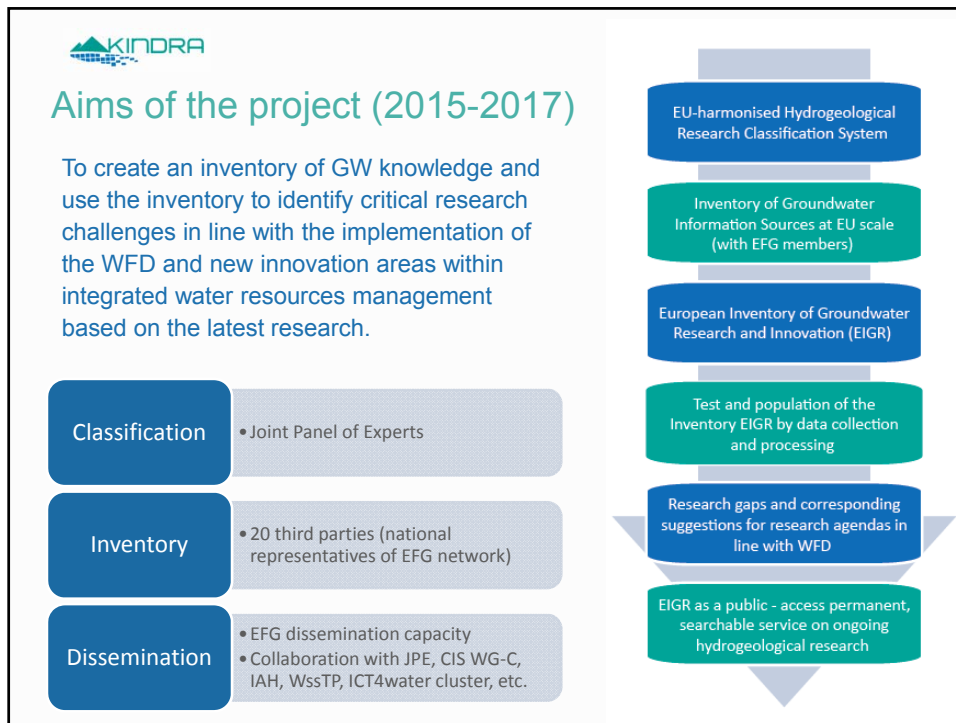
KINDRA

Aims of the project (2015-2017)

To create an inventory of GW knowledge and use the inventory to identify critical research challenges in line with the implementation of the WFD and new innovation areas within integrated water resources management based on the latest research.

Classification
• Joint Panel of Experts

Inventory
• 20 third parties (national representatives of EFG network)

Dissemination
• EFG dissemination capacity
• Collaboration with JPE, CIS WG-C, IAH, WssTP, ICT4water cluster, etc.

EU-harmonised Hydrogeological Research Classification System

Inventory of Groundwater Information Sources at EU scale (with EFG members)

European Inventory of Groundwater Research and Innovation (EIGR)

Test and population of the Inventory EIGR by data collection and processing

Research gaps and corresponding suggestions for research agendas in line with WFD

EIGR as a public - access permanent, searchable service on ongoing hydrogeological research